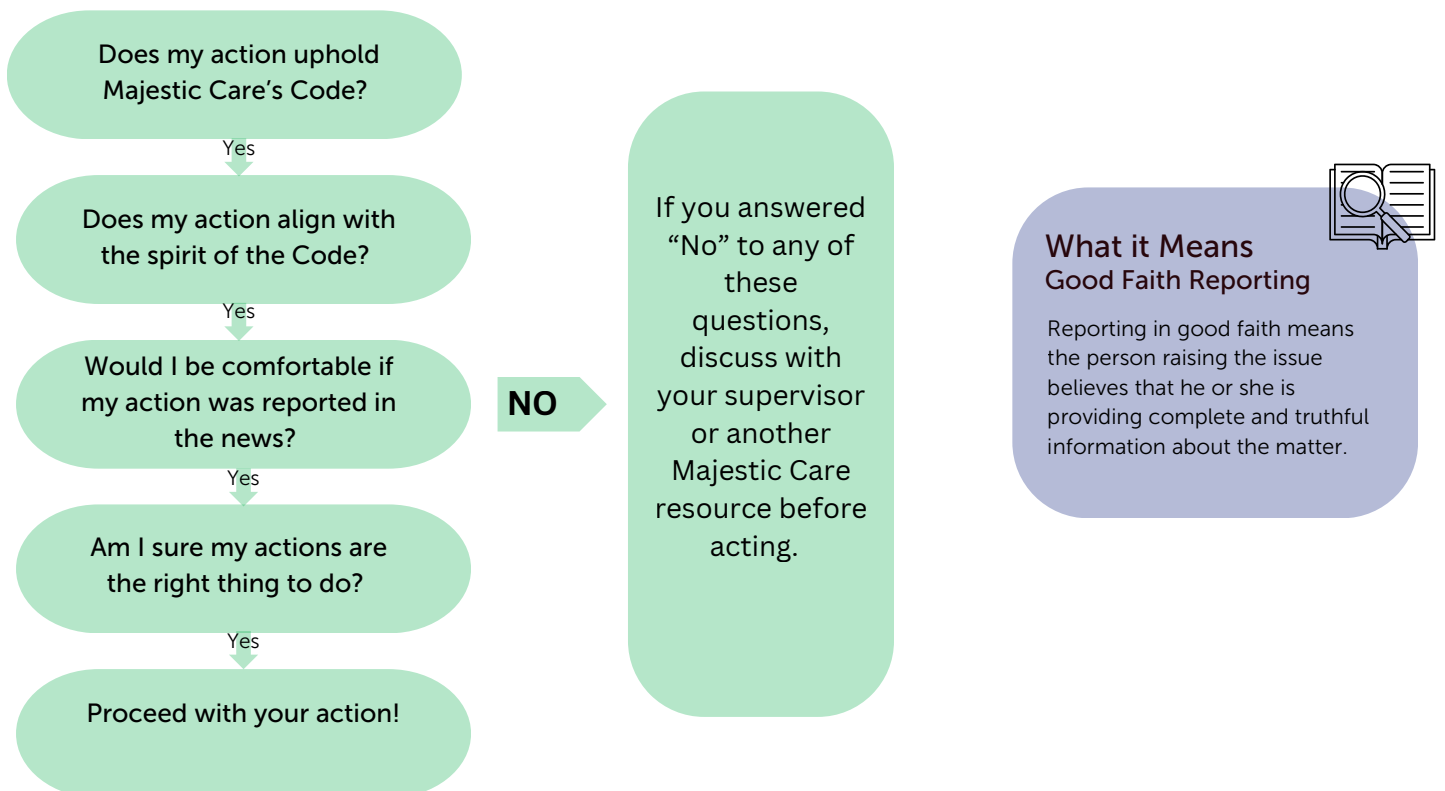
Does my action uphold Majestic Care's Code?

Yes

Does my action align with the spirit of the Code?

Yes

Would I be comfortable if my action was reported in the news?

Yes

Am I sure my actions are the right thing to do?

Yes

Proceed with your action!

NO

If you answered "No" to any of these questions, discuss with your supervisor or another Majestic Care resource before acting.

What it Means
Good Faith Reporting

Reporting in good faith means the person raising the issue believes that he or she is providing complete and truthful information about the matter.